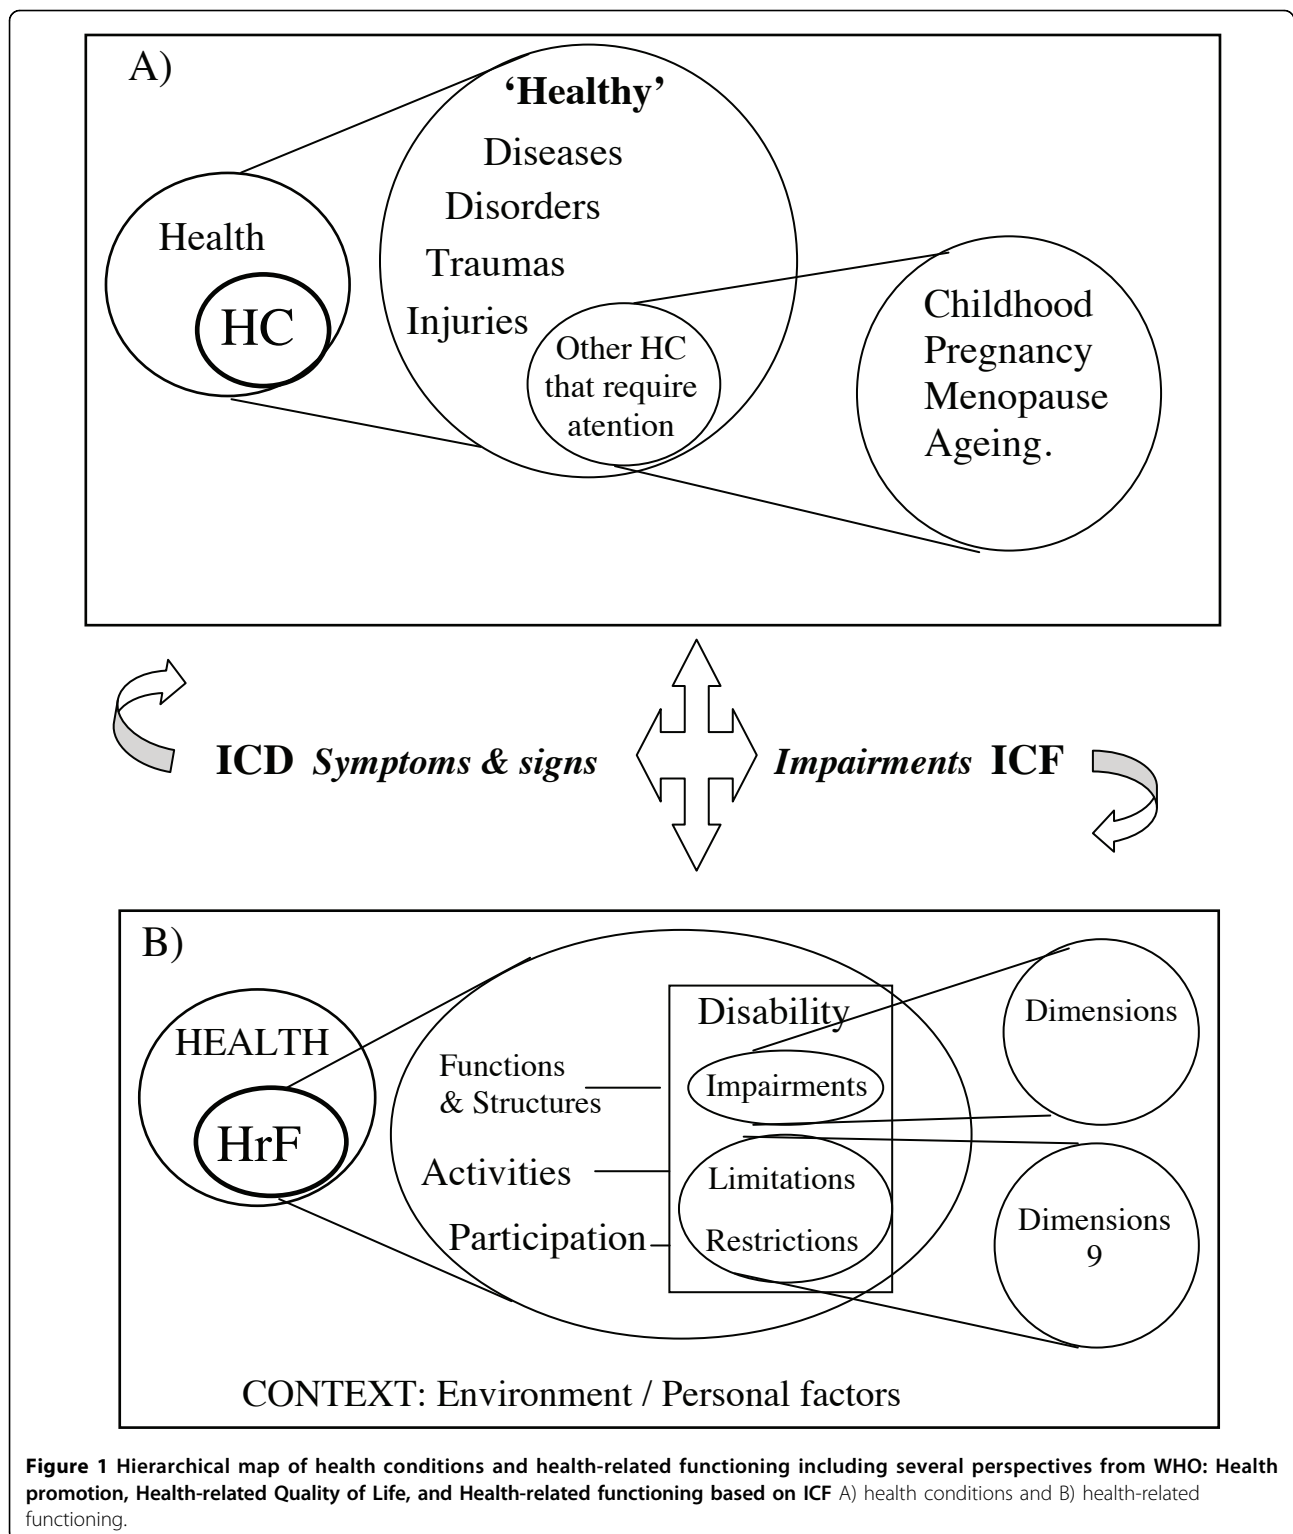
A)

Health

HC

'Healthy'

Diseases

Disorders

Traumas

Injuries

Other HC that require atention

Childhood
Pregnancy
Menopause
Ageing.

ICD *Symptoms & signs*

*Impairments* ICF

B)

HEALTH

HrF

Functions & Structures

Activities

Participation

Disability

Impairments

Limitations

Restrictions

Dimensions

Dimensions 9

CONTEXT: Environment / Personal factors

**Figure 1 Hierarchical map of health conditions and health-related functioning including several perspectives from WHO: Health promotion, Health-related Quality of Life, and Health-related functioning based on ICF** A) health conditions and B) health-related functioning.